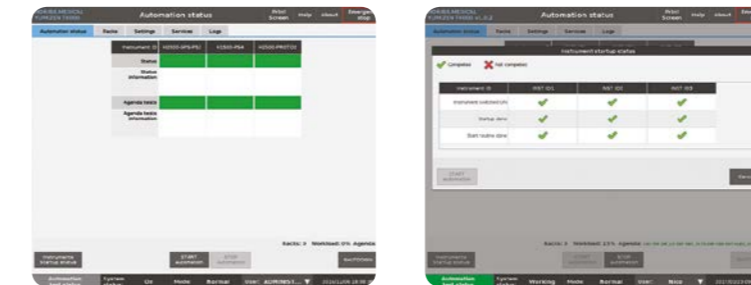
Automation status

Print Screen

Help

About

Emergency stop

Automation status

Racks

Settings

Services

Logs

Instrument ID

H2500-IPS-PSI

H1500-PS4

H2500-PROTO2

Status

Status information

Agenda tests

Agenda tests information

Racks: 0 Workload: 0% Agenda

Instruments startup status

START automation

STOP automation

SHUTDOWN

Automation

On

Mode

Normal

User

Automation status

Print Screen

Help

About

Automation status

Racks

Settings

Services

Logs

Instrument startup status

Completed

Not completed

Instrument ID

INST ID1

INST ID2

INST ID3

Instrument switched on

Startup done

Start routine done

START automation

Racks: 3 Workload: 23% Agenda:

Instruments startup status

START automation

STOP automation

Automation

Working

Mode

Normal

User

Nico